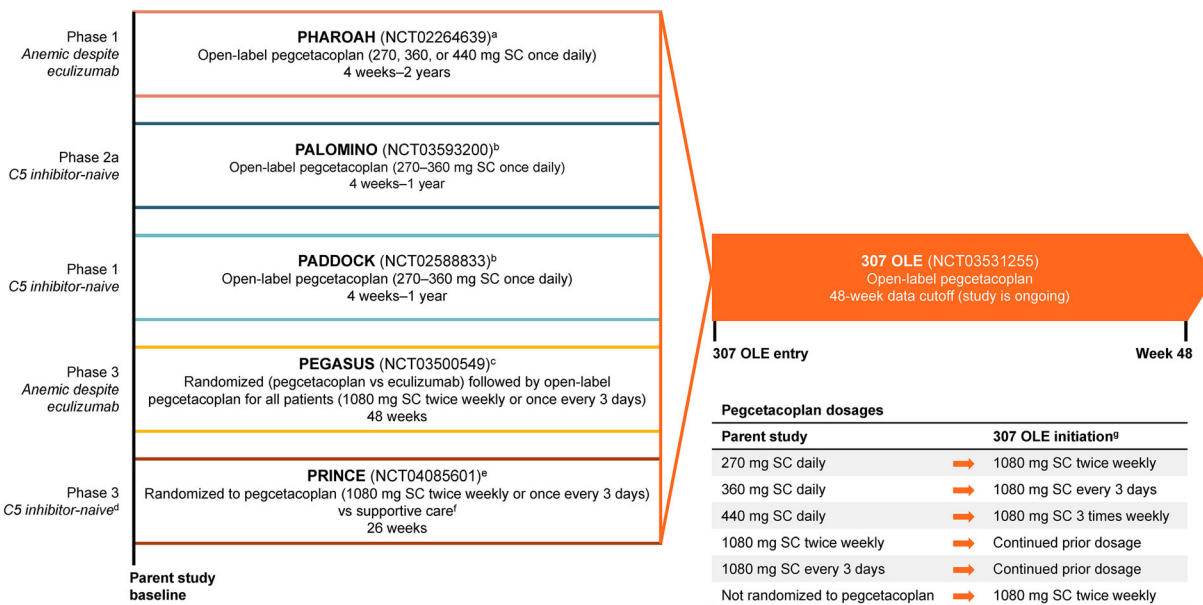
Phase 1
*Anemic despite eculizumab*

**PHAROAH** (NCT02264639)$^{a}$
Open-label pegcetacoplan (270, 360, or 440 mg SC once daily)
4 weeks–2 years

Phase 2a
*C5 inhibitor-naive*

**PALOMINO** (NCT03593200)$^{b}$
Open-label pegcetacoplan (270–360 mg SC once daily)
4 weeks–1 year

Phase 1
*C5 inhibitor-naive*

**PADDOCK** (NCT02588833)$^{b}$
Open-label pegcetacoplan (270–360 mg SC once daily)
4 weeks–1 year

Phase 3
*Anemic despite eculizumab*

**PEGASUS** (NCT03500549)$^{c}$
Randomized (pegcetacoplan vs eculizumab) followed by open-label pegcetacoplan for all patients (1080 mg SC twice weekly or once every 3 days)
48 weeks

Phase 3
*C5 inhibitor-naive*$^{d}$

**PRINCE** (NCT04085601)$^{e}$
Randomized to pegcetacoplan (1080 mg SC twice weekly or once every 3 days) vs supportive care$^{f}$
26 weeks

Parent study baseline

**307 OLE** (NCT03531255)
Open-label pegcetacoplan
48-week data cutoff (study is ongoing)

307 OLE entry

Week 48

Pegcetacoplan dosages

| Parent study | | 307 OLE initiation$^{g}$ |
|---|---|---|
| 270 mg SC daily | ➡ | 1080 mg SC twice weekly |
| 360 mg SC daily | ➡ | 1080 mg SC every 3 days |
| 440 mg SC daily | ➡ | 1080 mg SC 3 times weekly |
| 1080 mg SC twice weekly | ➡ | Continued prior dosage |
| 1080 mg SC every 3 days | ➡ | Continued prior dosage |
| Not randomized to pegcetacoplan | ➡ | 1080 mg SC twice weekly |